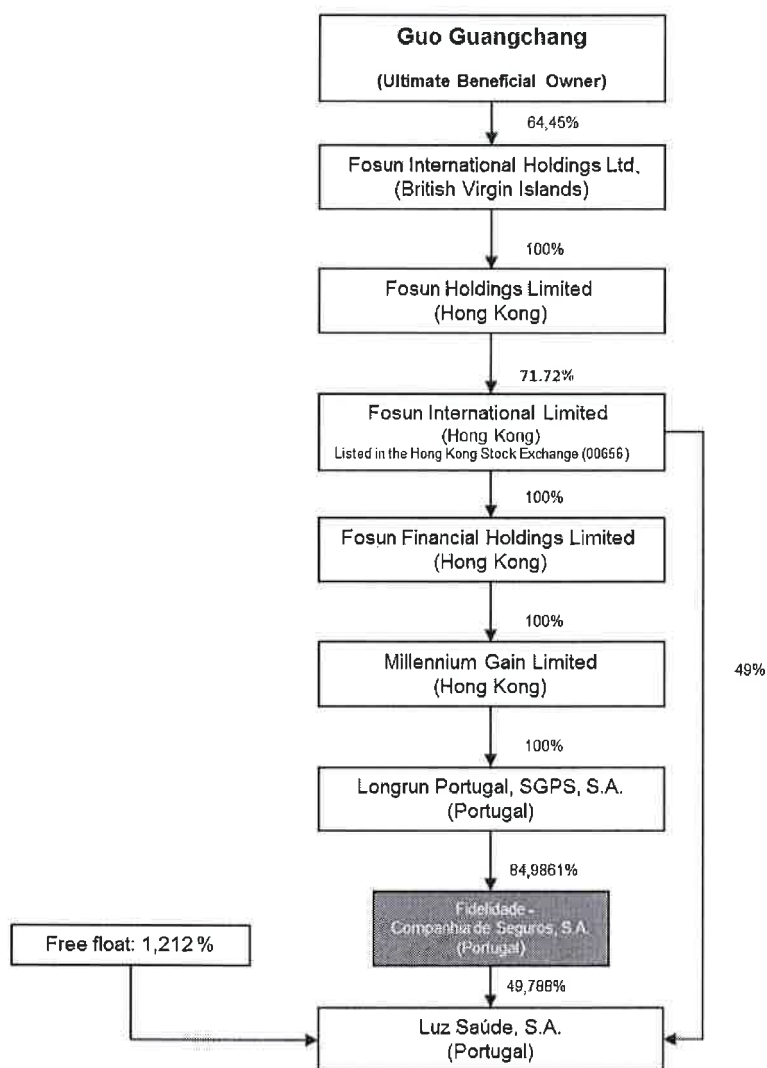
Guo Guangchang
(Ultimate Beneficial Owner)

64,45%

Fosun International Holdings Ltd.
(British Virgin Islands)

100%

Fosun Holdings Limited
(Hong Kong)

71.72%

Fosun International Limited
(Hong Kong)
Listed in the Hong Kong Stock Exchange (00656)

100%

Fosun Financial Holdings Limited
(Hong Kong)

100%

Millennium Gain Limited
(Hong Kong)

100%

Longrun Portugal, SGPS, S.A.
(Portugal)

84,9861%

Fidelidade -
Companhia de Seguros, S.A.
(Portugal)

49,786%

49%

Free float: 1,212 %

Luz Saúde, S.A.
(Portugal)